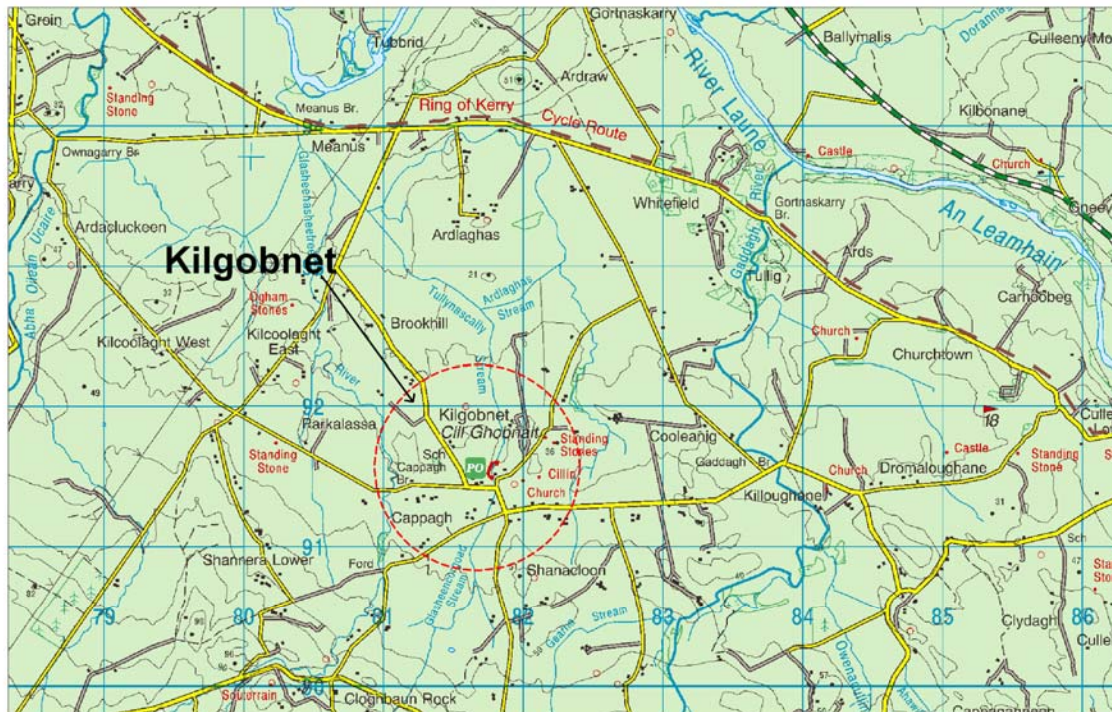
Groin
Tubbrid
Gortnaskarry
Ballymalis
Culleeny
Standing Stone
Meanus Br.
Ring of Kerry
Cycle Route
Ardraw
River Laune
Kilbonane
Ownagarry Br.
Meanus
Castle
Church
Glasheenasheefree
Whitefield
Gortnaskarry Br.
An Leamhain
Ardacluckeen
Ardlaghas
Gaddagh River
Ards
Kilgobnet
Tullig
Abha Ocean Ucaire
Ogham Stones
Tullynascally
Ardlaghas Stream
Carhoobeg
Kilcoolaght West
Kilcoolaght East
Brookhill
Church
Churchtown
River
Stream
92
Parkalassa
Kilgobnet
Cill Ghobnait
Standing Stones
Cooleanig
18
Standing Stone
Sch
Cappagh Br.
PO
Cillin
Church
Gaddagh Br.
Castle
Church
Dromaloughane
Standing Stone
Killoughane
Cappagh
91
Shannera Lower
Ford
Glasheenacooroad Stream
Shanacloon
Sch
79
80
81
82
Gearha Stream
83
84
85
Clydagh
86
Owenaullin
Souterrain
90
Cloghbaun Rock